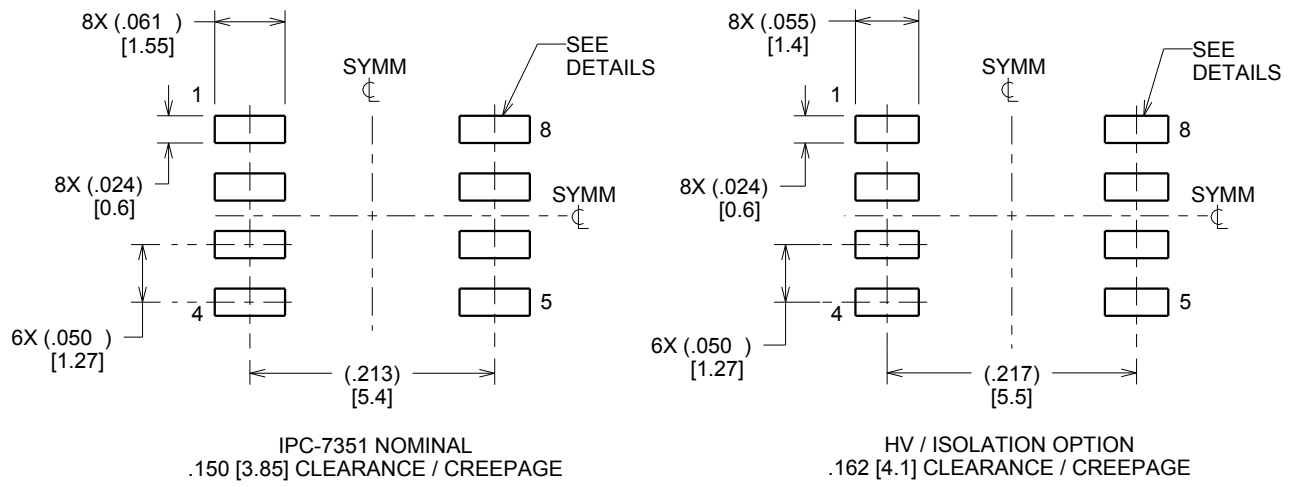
8X (.061 )
[1.55]

SYMM
℄

SEE DETAILS

1

8

8X (.024)
[0.6]

SYMM
℄

4

5

6X (.050 )
[1.27]

(.213)
[5.4]

IPC-7351 NOMINAL
.150 [3.85] CLEARANCE / CREEPAGE

8X (.055)
[1.4]

SYMM
℄

SEE DETAILS

1

8

8X (.024)
[0.6]

SYMM
℄

4

5

6X (.050 )
[1.27]

(.217)
[5.5]

HV / ISOLATION OPTION
.162 [4.1] CLEARANCE / CREEPAGE